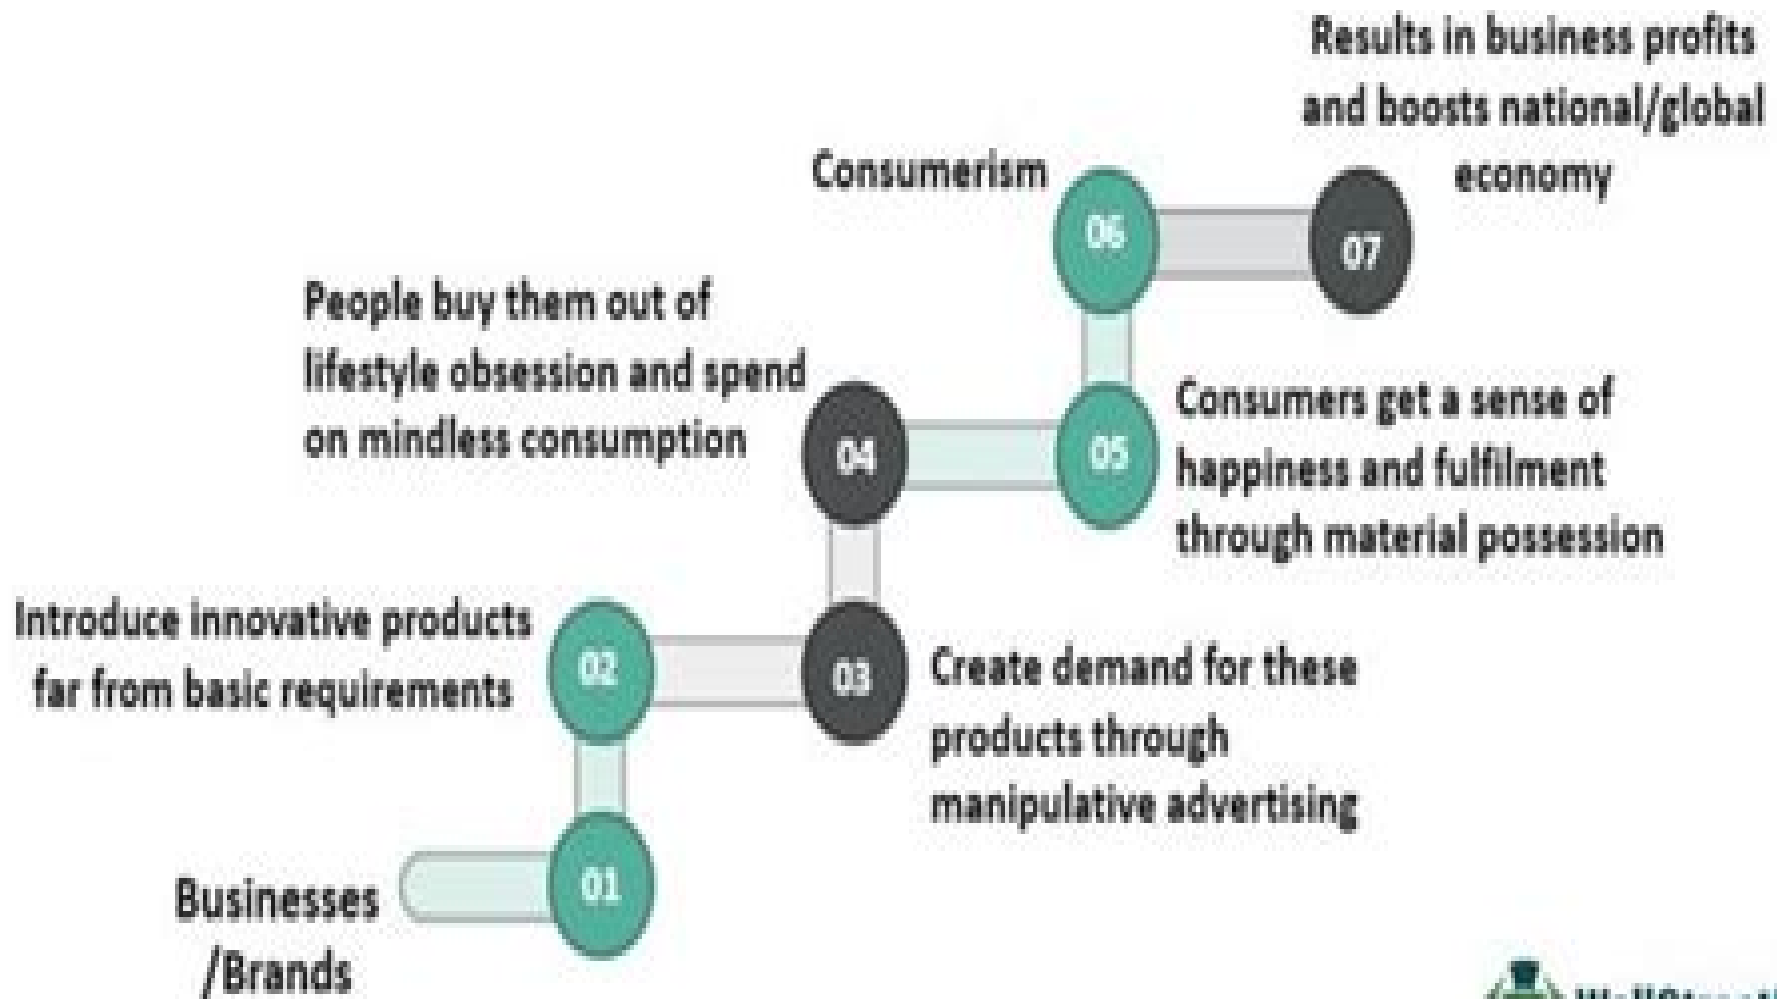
01
Businesses /Brands

02
Introduce innovative products far from basic requirements

03
Create demand for these products through manipulative advertising

04
People buy them out of lifestyle obsession and spend on mindless consumption

05
Consumers get a sense of happiness and fulfilment through material possession

06
Consumerism

07
Results in business profits and boosts national/global economy

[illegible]